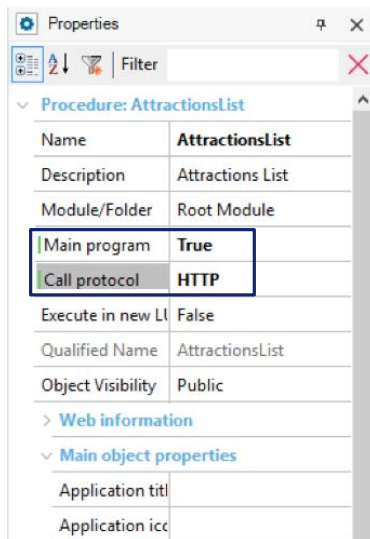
Properties

Filter

Procedure: AttractionsList

| | |
|---|---|
| Name | AttractionsList |
| Description | Attractions List |
| Module/Folder | Root Module |
| Main program | True |
| Call protocol | HTTP |
| Execute in new LU | False |
| Qualified Name | AttractionsList |
| Object Visibility | Public |

Web information

Main object properties

| | |
|---|---|
| Application titl | |
| Application icc | |